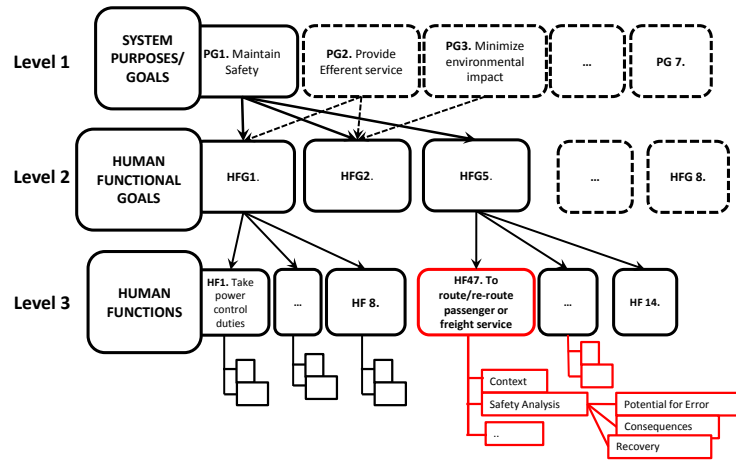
Level 1

SYSTEM PURPOSES/ GOALS

PG1. Maintain Safety

PG2. Provide Efferent service

PG3. Minimize environmental impact

...

PG 7.

Level 2

HUMAN FUNCTIONAL GOALS

HFG1.

HFG2.

HFG5.

...

HFG 8.

Level 3

HUMAN FUNCTIONS

HF1. Take power control duties

...

HF 8.

HF47. To route/re-route passenger or freight service

...

HF 14.

Context

Safety Analysis

..

Potential for Error

Consequences

Recovery